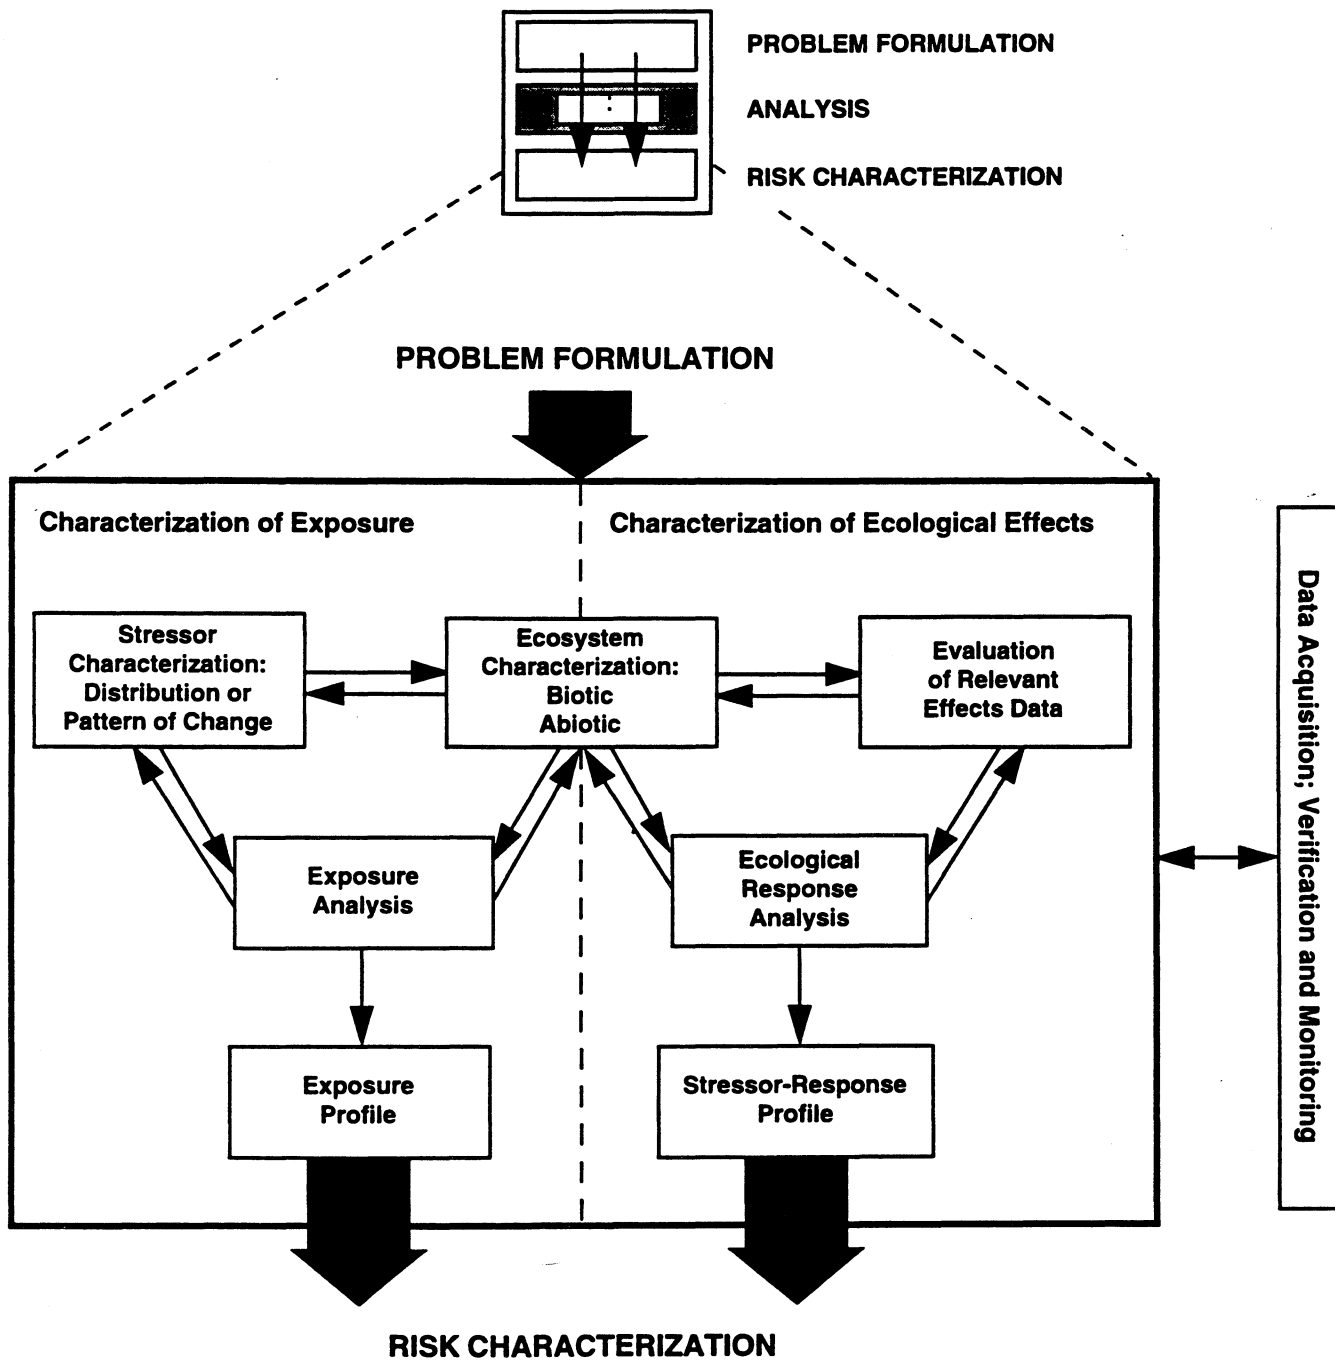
PROBLEM FORMULATION

ANALYSIS

RISK CHARACTERIZATION

PROBLEM FORMULATION

Characterization of Exposure

Characterization of Ecological Effects

Stressor Characterization: Distribution or Pattern of Change

Ecosystem Characterization: Biotic Abiotic

Evaluation of Relevant Effects Data

Exposure Analysis

Ecological Response Analysis

Exposure Profile

Stressor-Response Profile

Data Acquisition; Verification and Monitoring

RISK CHARACTERIZATION